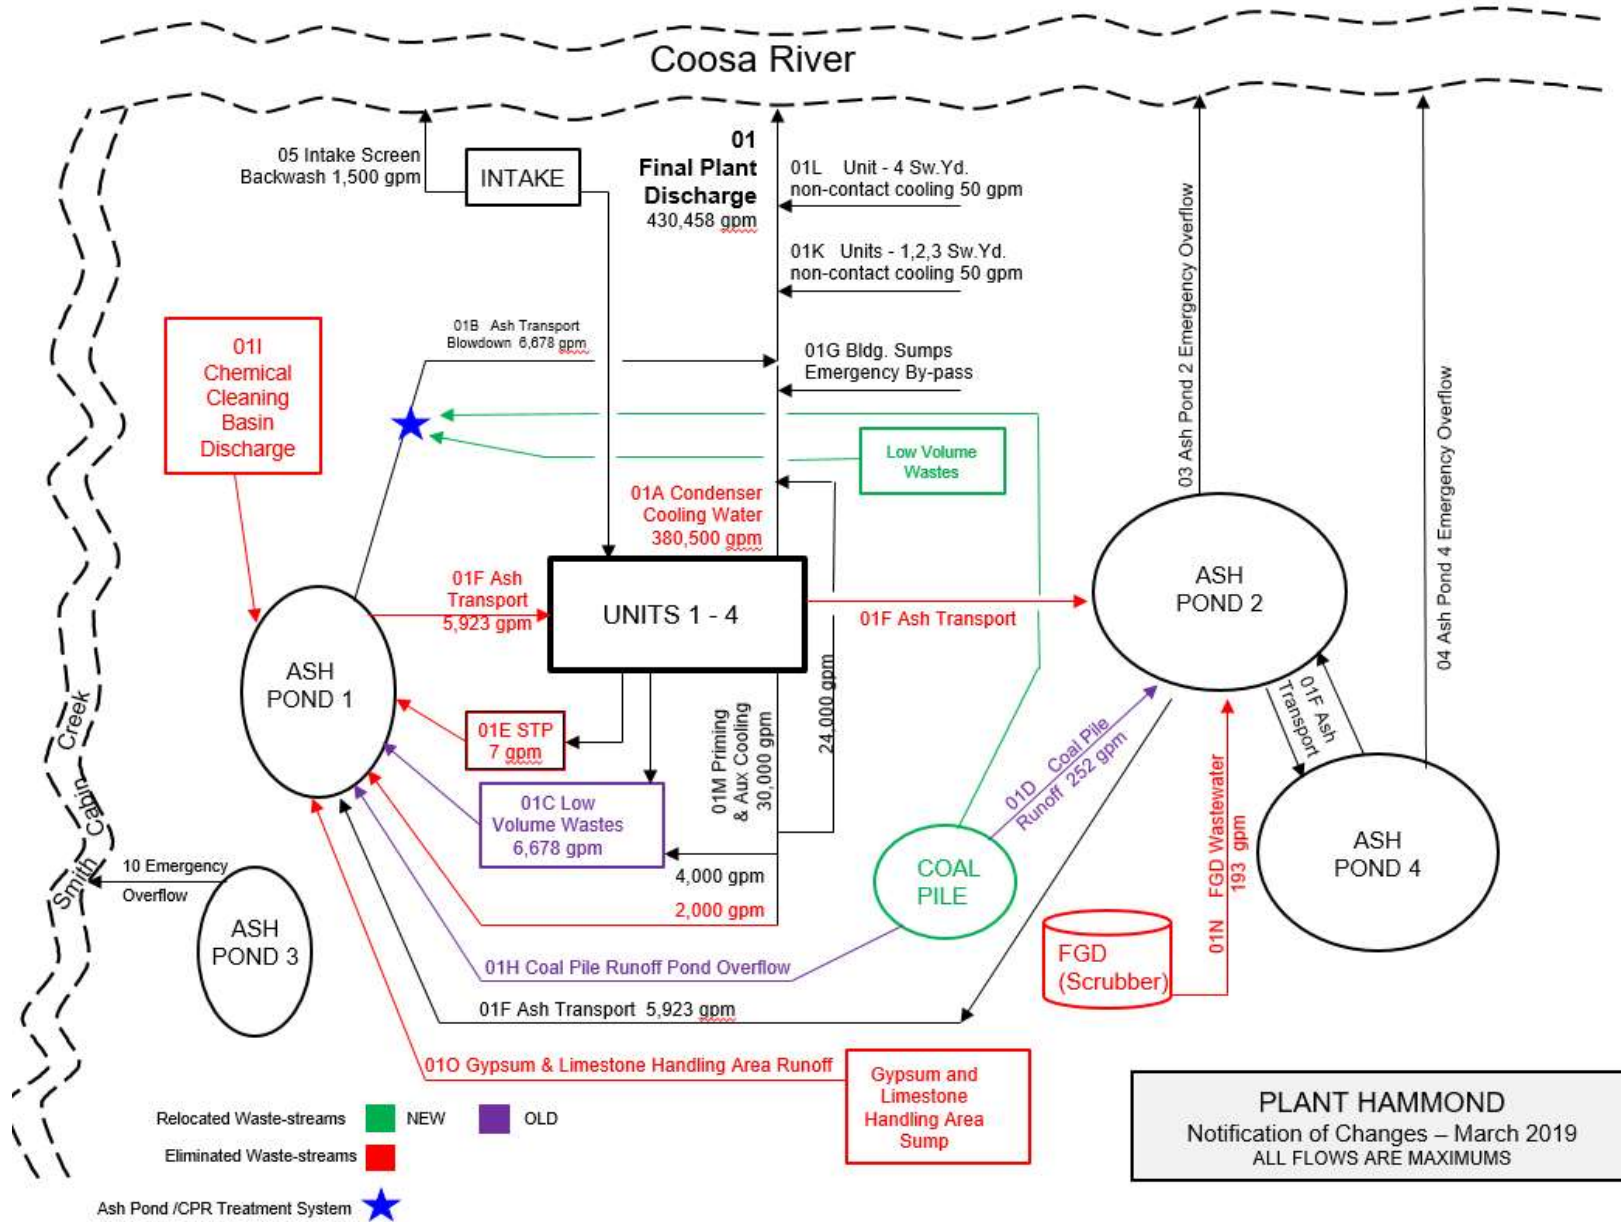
Coosa River

05 Intake Screen Backwash 1,500 gpm

INTAKE

01 Final Plant Discharge 430,458 gpm

01L Unit - 4 Sw.Yd. non-contact cooling 50 gpm

01K Units - 1,2,3 Sw.Yd. non-contact cooling 50 gpm

03 Ash Pond 2 Emergency Overflow

04 Ash Pond 4 Emergency Overflow

01I Chemical Cleaning Basin Discharge

01B Ash Transport Blowdown 6,678 gpm

01G Bldg. Sumps Emergency By-pass

Low Volume Wastes

01A Condenser Cooling Water 380,500 gpm

ASH POND 2

01F Ash Transport 5,923 gpm

UNITS 1 - 4

01F Ash Transport

ASH POND 1

24,000 gpm

01M Priming & Aux Cooling 30,000 gpm

01E STP 7 gpm

01D Coal Pile Runoff 252 gpm

01F Ash Transport

01C Low Volume Wastes 6,678 gpm

ASH POND 4

Smith Cabin Creek

10 Emergency Overflow

4,000 gpm

COAL PILE

01N FGD Wastewater 193 gpm

ASH POND 3

2,000 gpm

FGD (Scrubber)

01H Coal Pile Runoff Pond Overflow

01F Ash Transport 5,923 gpm

01O Gypsum & Limestone Handling Area Runoff

Gypsum and Limestone Handling Area Sump

Relocated Waste-streams NEW OLD

Eliminated Waste-streams

Ash Pond /CPR Treatment System

PLANT HAMMOND
Notification of Changes – March 2019
ALL FLOWS ARE MAXIMUMS